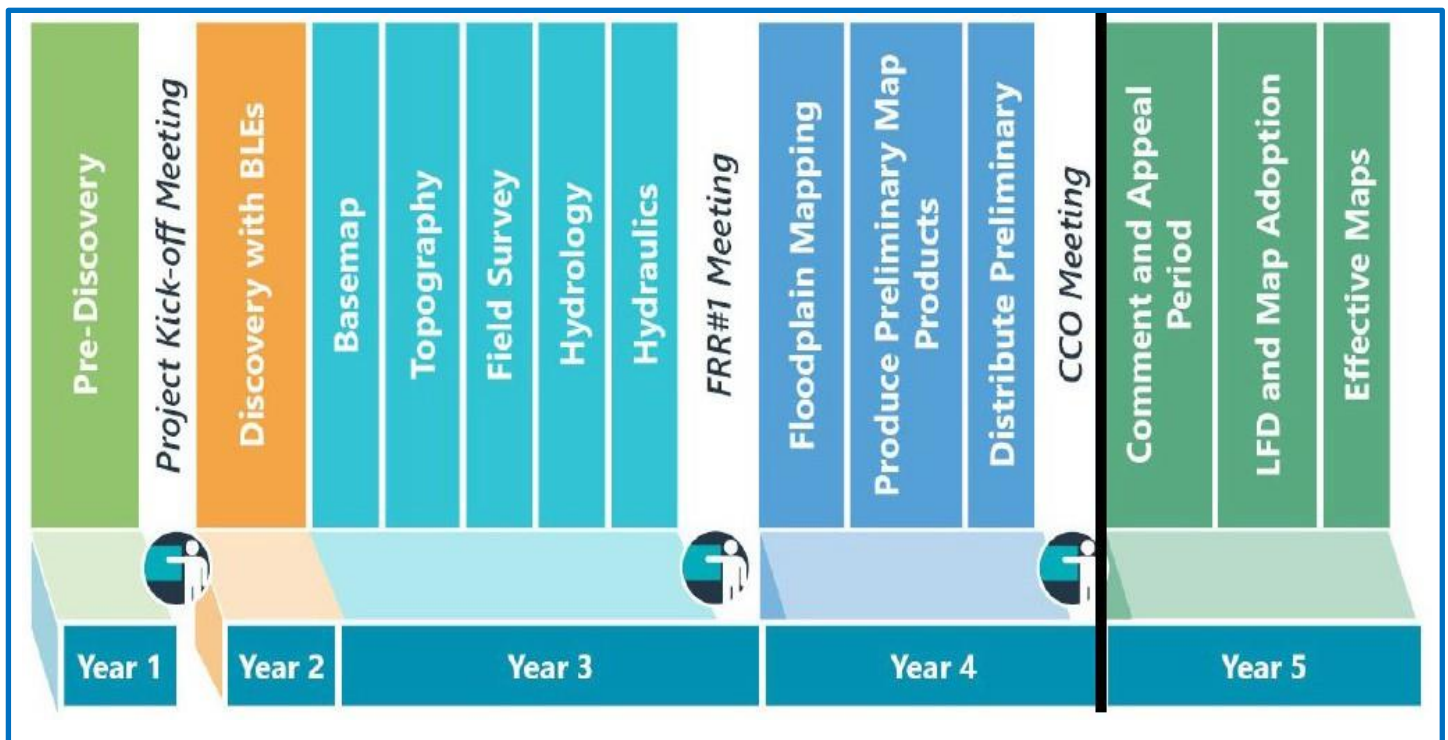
Pre-Discovery

Project Kick-off Meeting

Discovery with BLEs

Basemap

Topography

Field Survey

Hydrology

Hydraulics

FRR#1 Meeting

Floodplain Mapping

Produce Preliminary Map Products

Distribute Preliminary

CCO Meeting

Comment and Appeal Period

LFD and Map Adoption

Effective Maps

Year 1

Year 2

Year 3

Year 4

Year 5